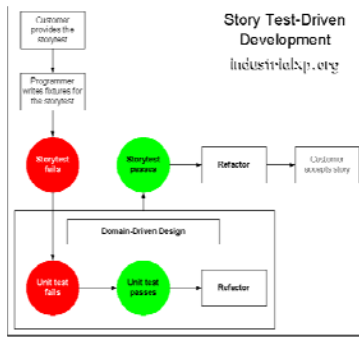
Story Test-Driven Development

industrialxp.org

Customer provides the storytest

Programmer writes fixtures for the storytest

Storytest fails

Storytest passes

Refactor

Customer accepts story

Domain-Driven Design

Unit test fails

Unit test passes

Refactor